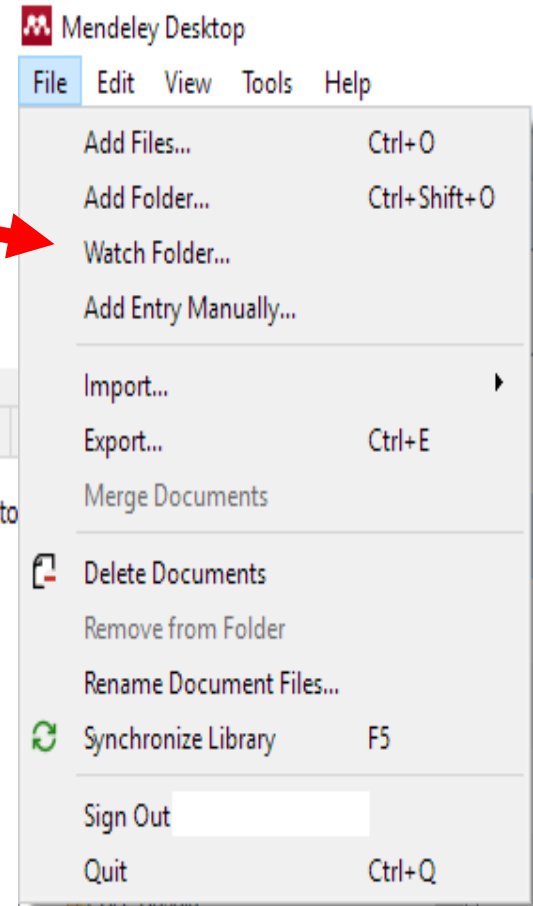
Mendeley Desktop

File Edit View Tools Help

Add Files... Ctrl+O
Add Folder... Ctrl+Shift+O
Watch Folder...
Add Entry Manually...

Import...
Export... Ctrl+E
Merge Documents

Delete Documents
Remove from Folder
Rename Document Files...
Synchronize Library F5

Sign Out
Quit Ctrl+Q

to